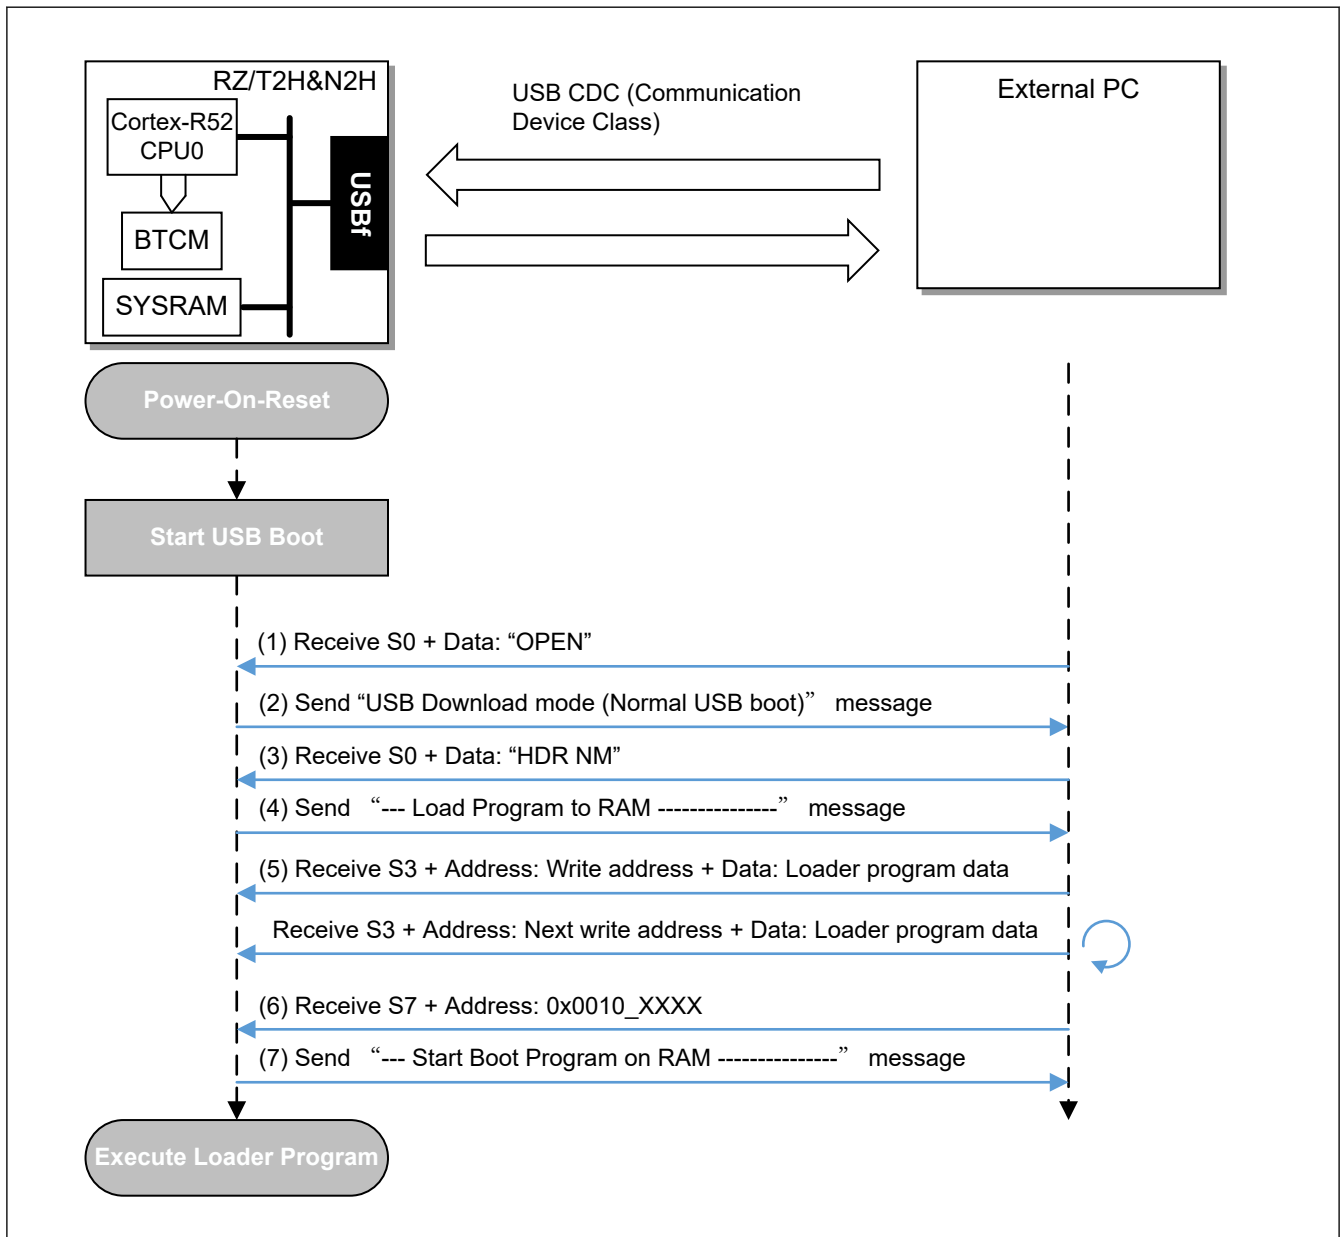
RZ/T2H&N2H

Cortex-R52 CPU0

BTCM

SYSRAM

USBf

USB CDC (Communication Device Class)

External PC

Power-On-Reset

Start USB Boot

(1) Receive S0 + Data: “OPEN”

(2) Send “USB Download mode (Normal USB boot)” message

(3) Receive S0 + Data: “HDR NM”

(4) Send “--- Load Program to RAM ---------------” message

(5) Receive S3 + Address: Write address + Data: Loader program data

Receive S3 + Address: Next write address + Data: Loader program data

(6) Receive S7 + Address: 0x0010_XXXX

(7) Send “--- Start Boot Program on RAM ---------------” message

Execute Loader Program